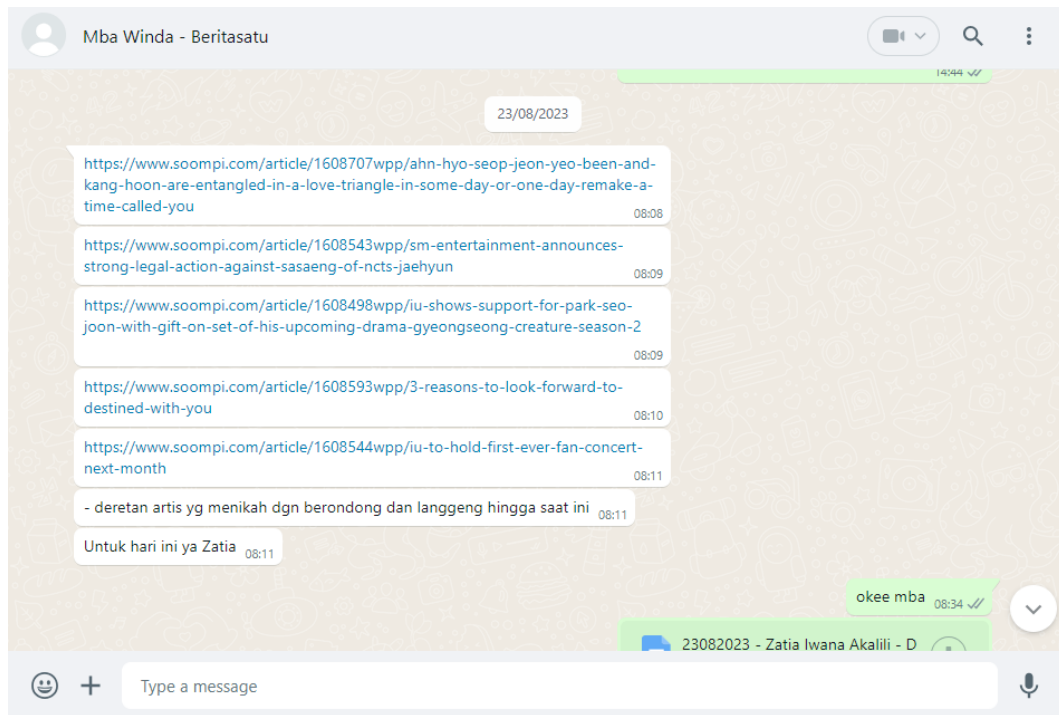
Mba Winda - Beritasatu

14:44

23/08/2023

https://www.soompi.com/article/1608707wpp/ahn-hyo-seop-jeon-yeo-been-and-kang-hoon-are-entangled-in-a-love-triangle-in-some-day-or-one-day-remake-a-time-called-you 08:08

https://www.soompi.com/article/1608543wpp/sm-entertainment-announces-strong-legal-action-against-sasaeng-of-ncts-jaehyun 08:09

https://www.soompi.com/article/1608498wpp/iu-shows-support-for-park-seo-joon-with-gift-on-set-of-his-upcoming-drama-gyeongseong-creature-season-2 08:09

https://www.soompi.com/article/1608593wpp/3-reasons-to-look-forward-to-destined-with-you 08:10

https://www.soompi.com/article/1608544wpp/iu-to-hold-first-ever-fan-concert-next-month 08:11

- deretan artis yg menikah dgn berondong dan langgeng hingga saat ini 08:11

Untuk hari ini ya Zatia 08:11

okee mba 08:34

23082023 - Zatia Iwana Akalili - D

Type a message